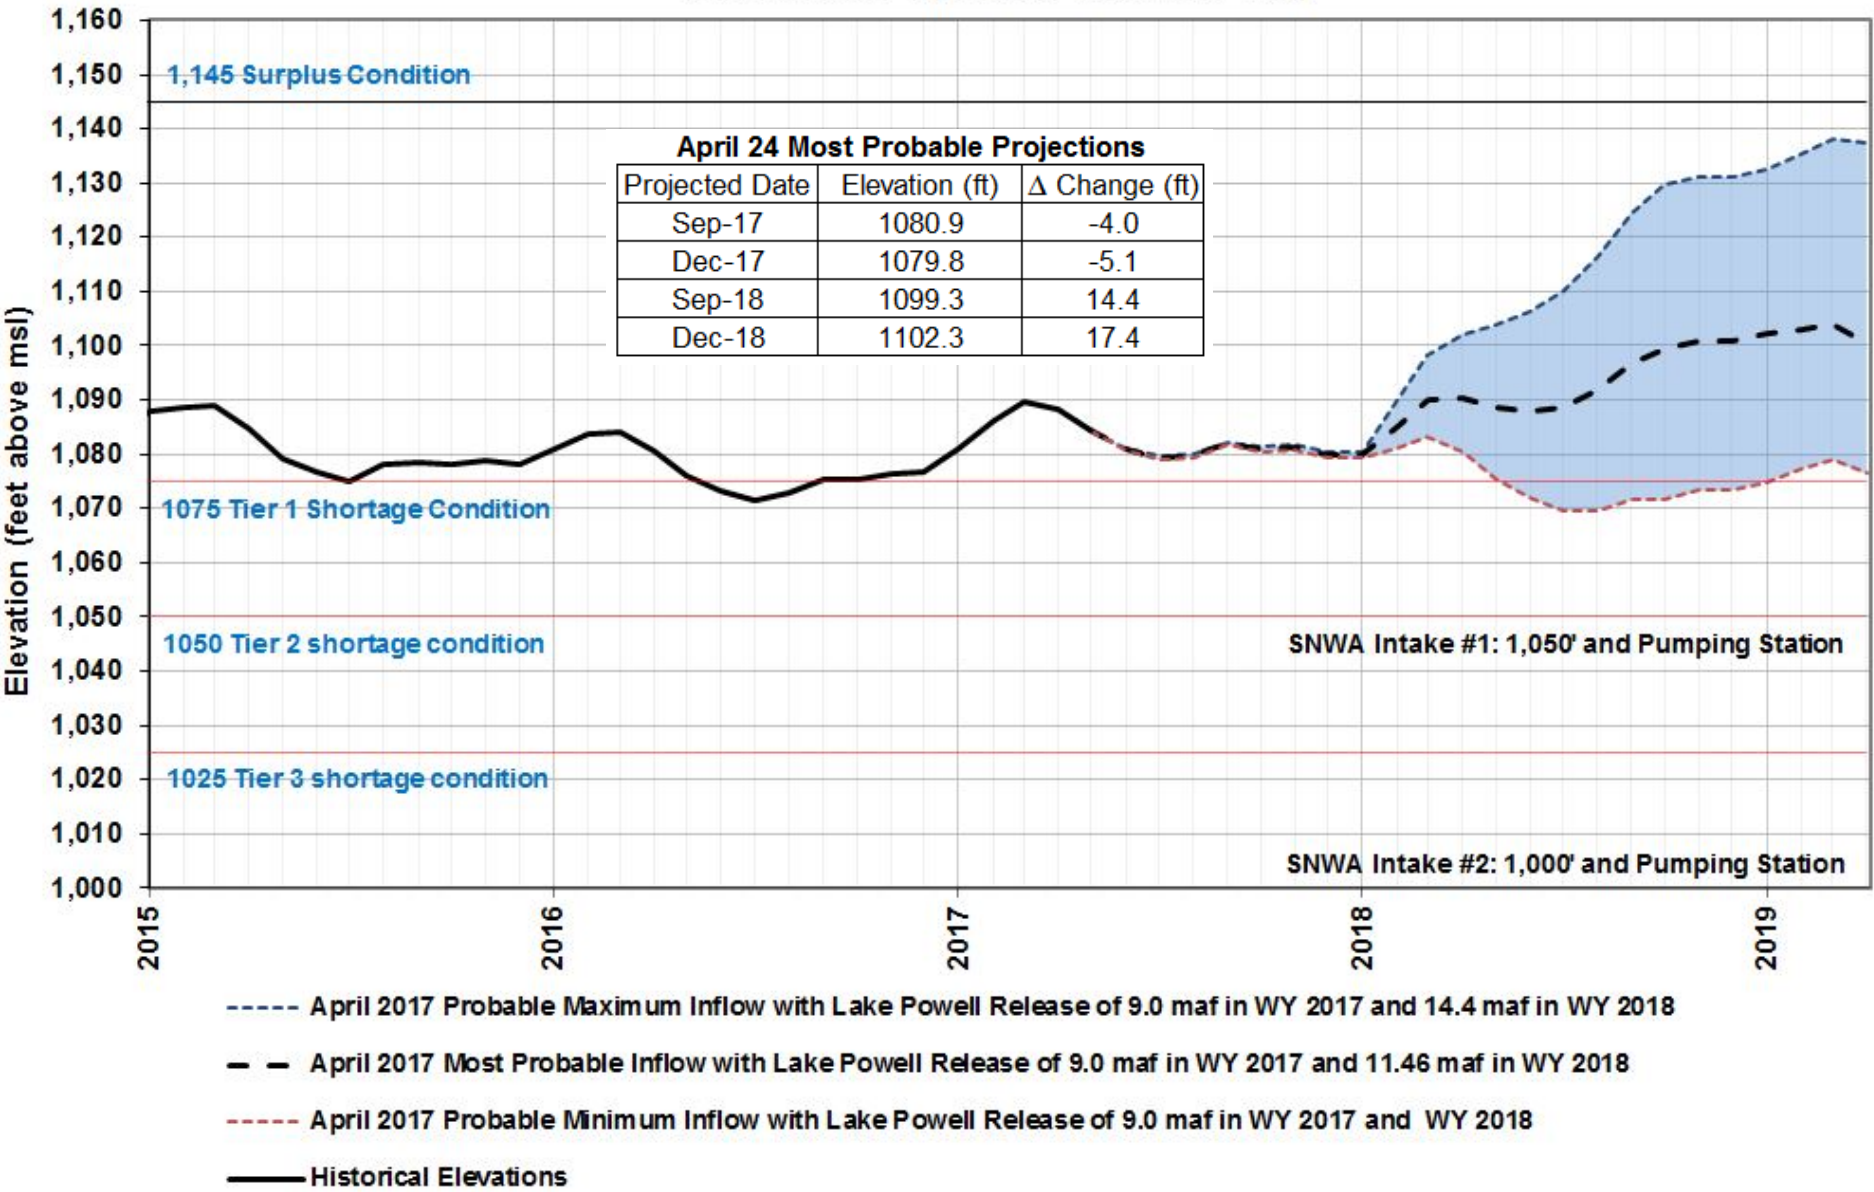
1,160
1,150
1,140
1,130
1,120
1,110
1,100
1,090
1,080
1,070
1,060
1,050
1,040
1,030
1,020
1,010
1,000

Elevation (feet above msl)

1,145 Surplus Condition

April 24 Most Probable Projections

| Projected Date | Elevation (ft) | $\Delta$ Change (ft) |
|---|---|---|
| Sep-17 | 1080.9 | -4.0 |
| Dec-17 | 1079.8 | -5.1 |
| Sep-18 | 1099.3 | 14.4 |
| Dec-18 | 1102.3 | 17.4 |

1075 Tier 1 Shortage Condition

1050 Tier 2 shortage condition

SNWA Intake #1: 1,050' and Pumping Station

1025 Tier 3 shortage condition

SNWA Intake #2: 1,000' and Pumping Station

2015
2016
2017
2018
2019

April 2017 Probable Maximum Inflow with Lake Powell Release of 9.0 maf in WY 2017 and 14.4 maf in WY 2018

April 2017 Most Probable Inflow with Lake Powell Release of 9.0 maf in WY 2017 and 11.46 maf in WY 2018

April 2017 Probable Minimum Inflow with Lake Powell Release of 9.0 maf in WY 2017 and WY 2018

Historical Elevations